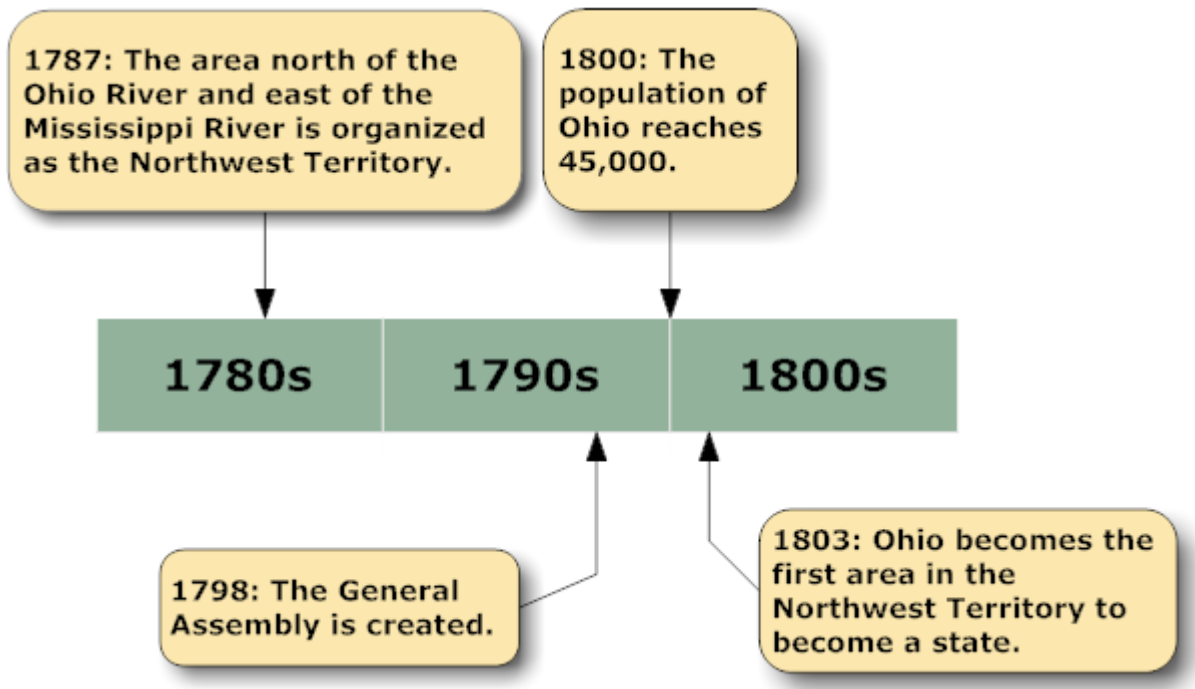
1787: The area north of the Ohio River and east of the Mississippi River is organized as the Northwest Territory.

1800: The population of Ohio reaches 45,000.

| 1780s | 1790s | 1800s |
|---|---|---|

1798: The General Assembly is created.

1803: Ohio becomes the first area in the Northwest Territory to become a state.